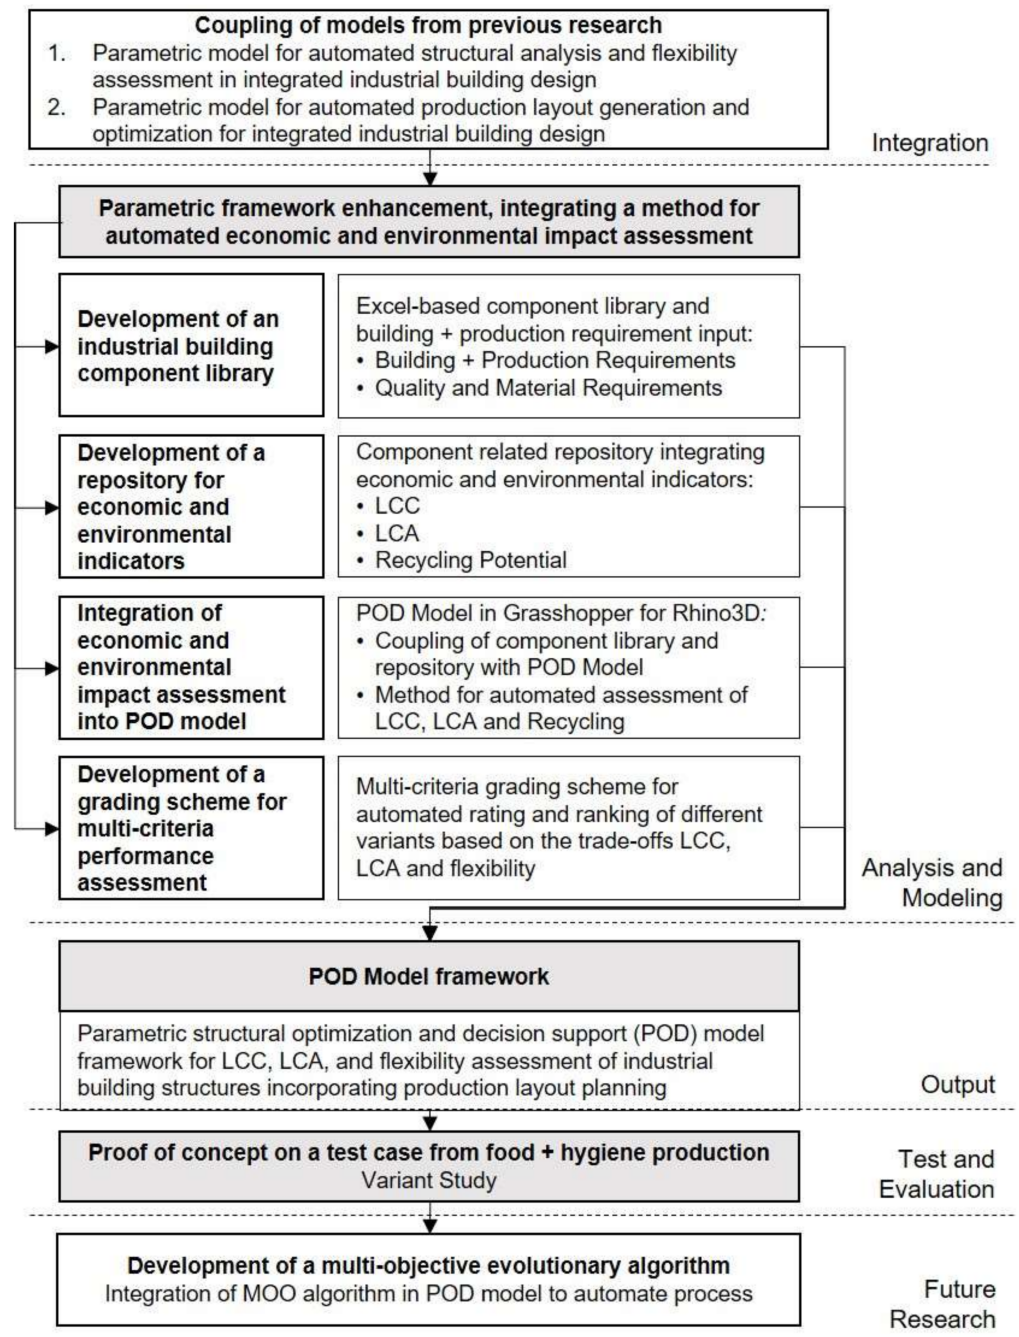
**Coupling of models from previous research**
1. Parametric model for automated structural analysis and flexibility assessment in integrated industrial building design
2. Parametric model for automated production layout generation and optimization for integrated industrial building design

Integration

**Parametric framework enhancement, integrating a method for automated economic and environmental impact assessment**

**Development of an industrial building component library**

Excel-based component library and building + production requirement input:
• Building + Production Requirements
• Quality and Material Requirements

**Development of a repository for economic and environmental indicators**

Component related repository integrating economic and environmental indicators:
• LCC
• LCA
• Recycling Potential

**Integration of economic and environmental impact assessment into POD model**

POD Model in Grasshopper for Rhino3D:
• Coupling of component library and repository with POD Model
• Method for automated assessment of LCC, LCA and Recycling

**Development of a grading scheme for multi-criteria performance assessment**

Multi-criteria grading scheme for automated rating and ranking of different variants based on the trade-offs LCC, LCA and flexibility

Analysis and Modeling

**POD Model framework**

Parametric structural optimization and decision support (POD) model framework for LCC, LCA, and flexibility assessment of industrial building structures incorporating production layout planning

Output

**Proof of concept on a test case from food + hygiene production**
Variant Study

Test and Evaluation

**Development of a multi-objective evolutionary algorithm**
Integration of MOO algorithm in POD model to automate process

Future Research